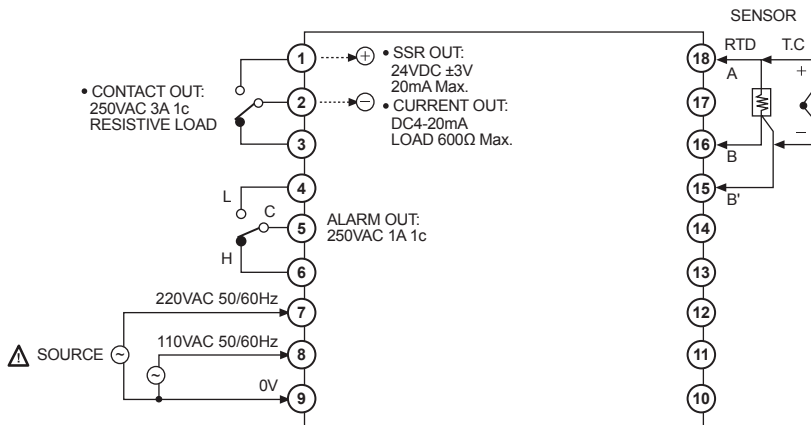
SENSOR

RTD T.C

• CONTACT OUT:
250VAC 3A 1c
RESISTIVE LOAD

1 + • SSR OUT:
24VDC ±3V
20mA Max.

2 − • CURRENT OUT:
DC4-20mA
LOAD 600Ω Max.

3

4

L

C

5 ALARM OUT:
250VAC 1A 1c

H

6

220VAC 50/60Hz

7

SOURCE

110VAC 50/60Hz

8

0V

9

18 A +

17

16 B −

15 B'

14

13

12

11

10